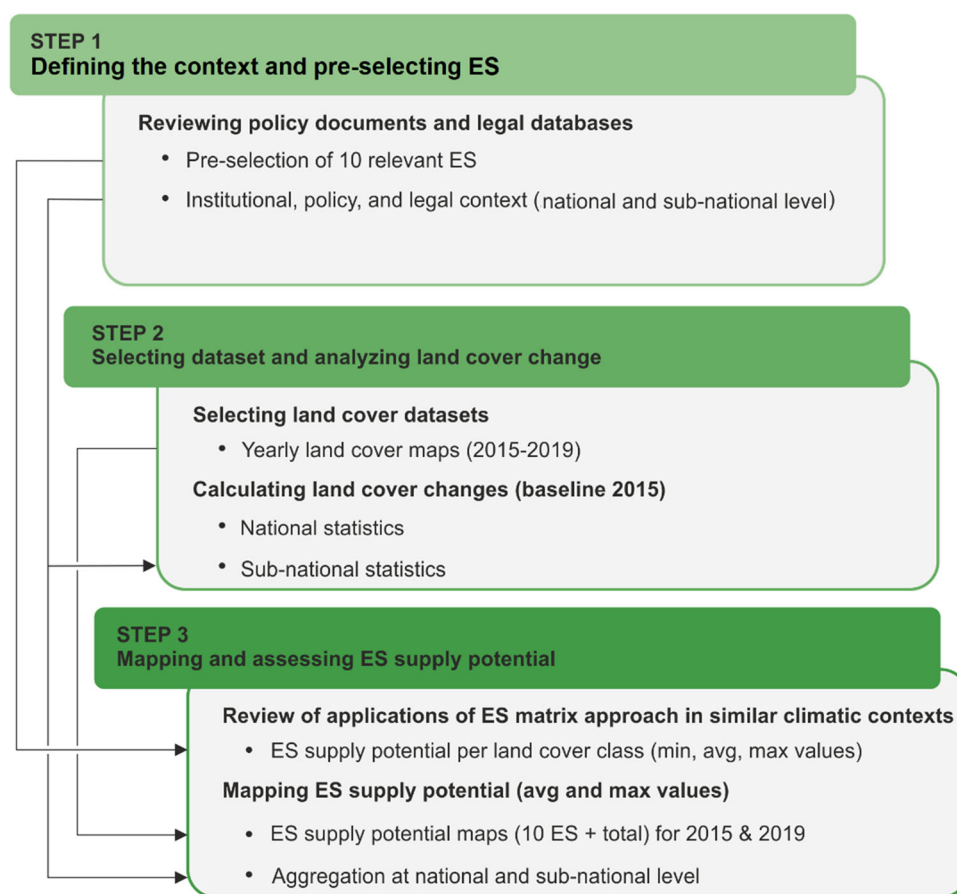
STEP 1
Defining the context and pre-selecting ES

Reviewing policy documents and legal databases
• Pre-selection of 10 relevant ES
• Institutional, policy, and legal context (national and sub-national level)

STEP 2
Selecting dataset and analyzing land cover change

Selecting land cover datasets
• Yearly land cover maps (2015-2019)

Calculating land cover changes (baseline 2015)
• National statistics
• Sub-national statistics

STEP 3
Mapping and assessing ES supply potential

Review of applications of ES matrix approach in similar climatic contexts
• ES supply potential per land cover class (min, avg, max values)

Mapping ES supply potential (avg and max values)
• ES supply potential maps (10 ES + total) for 2015 & 2019
• Aggregation at national and sub-national level